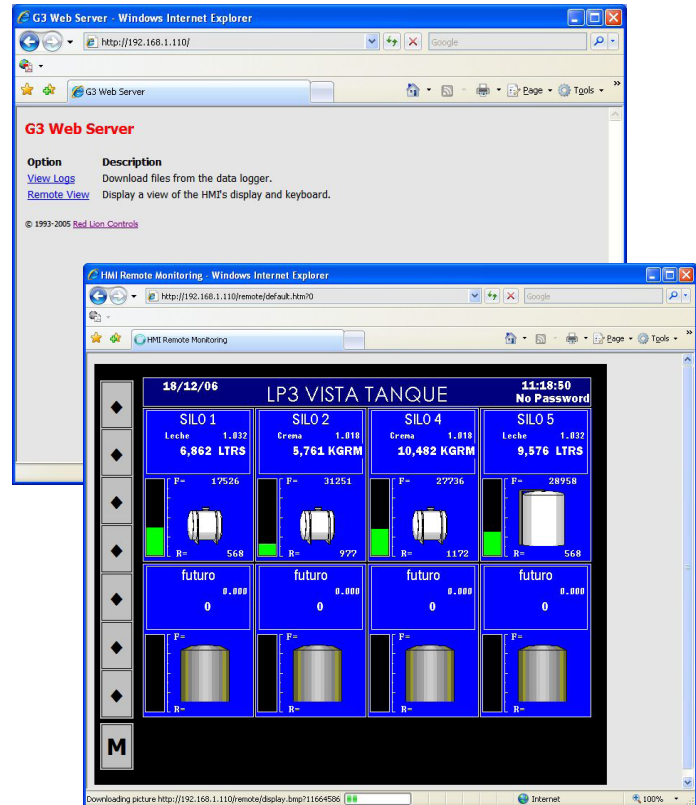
G3 Web Server - Windows Internet Explorer
http://192.168.1.110/
Google
G3 Web Server
Page Tools

G3 Web Server

| Option | Description |
|---|---|
| View Logs | Download files from the data logger. |
| Remote View | Display a view of the HMI's display and keyboard. |

© 1993-2005 Red Lion Controls

HMI Remote Monitoring - Windows Internet Explorer
http://192.168.1.110/remote/default.htm?0
Google
HMI Remote Monitoring
Page Tools

18/12/06 LP3 VISTA TANQUE 11:18:50
No Password

SILO 1
Leche 1.032
6,862 LTRS
F= 17526
R= 568

SILO 2
Crema 1.018
5,761 KGRM
F= 31251
R= 977

SILO 4
Crema 1.018
10,482 KGRM
F= 27736
R= 1172

SILO 5
Leche 1.032
9,576 LTRS
F= 28958
R= 568

futuro
0.000
0
F=
R=

futuro
0.000
0
F=
R=

futuro
0.000
0
F=
R=

futuro
0.000
0
F=
R=

M

Downloading picture http://192.168.1.110/remote/display.bmp?11664586
Internet
100%